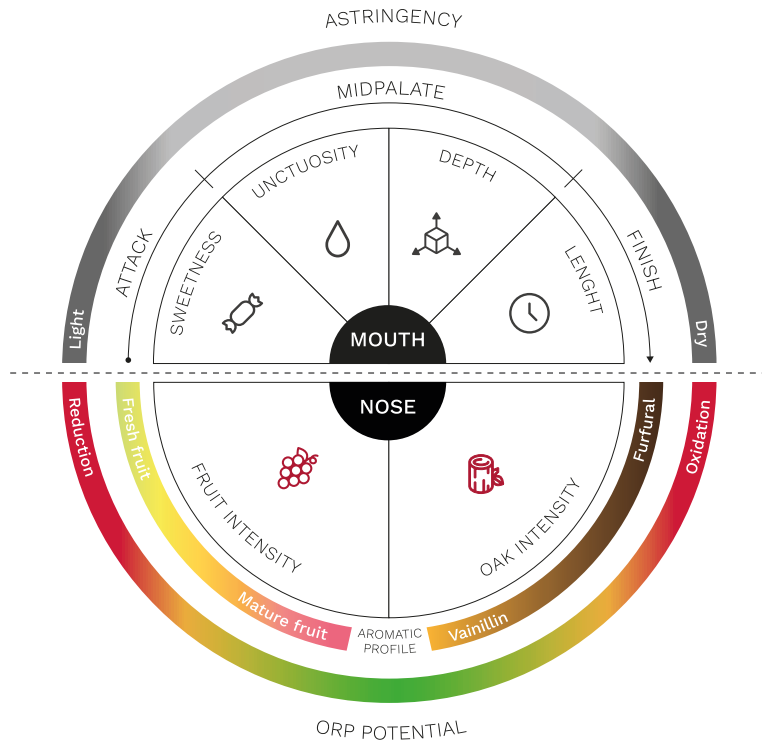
ASTRINGENCY

MIDPALATE

Light

ATTACK

SWEETNESS

UNCTUOSITY

DEPTH

LENGHT

FINISH

Dry

MOUTH

NOSE

Reduction

Fresh fruit

FRUIT INTENSITY

Mature fruit

AROMATIC PROFILE

Vainillin

OAK INTENSITY

Furfural

Oxidation

ORP POTENTIAL